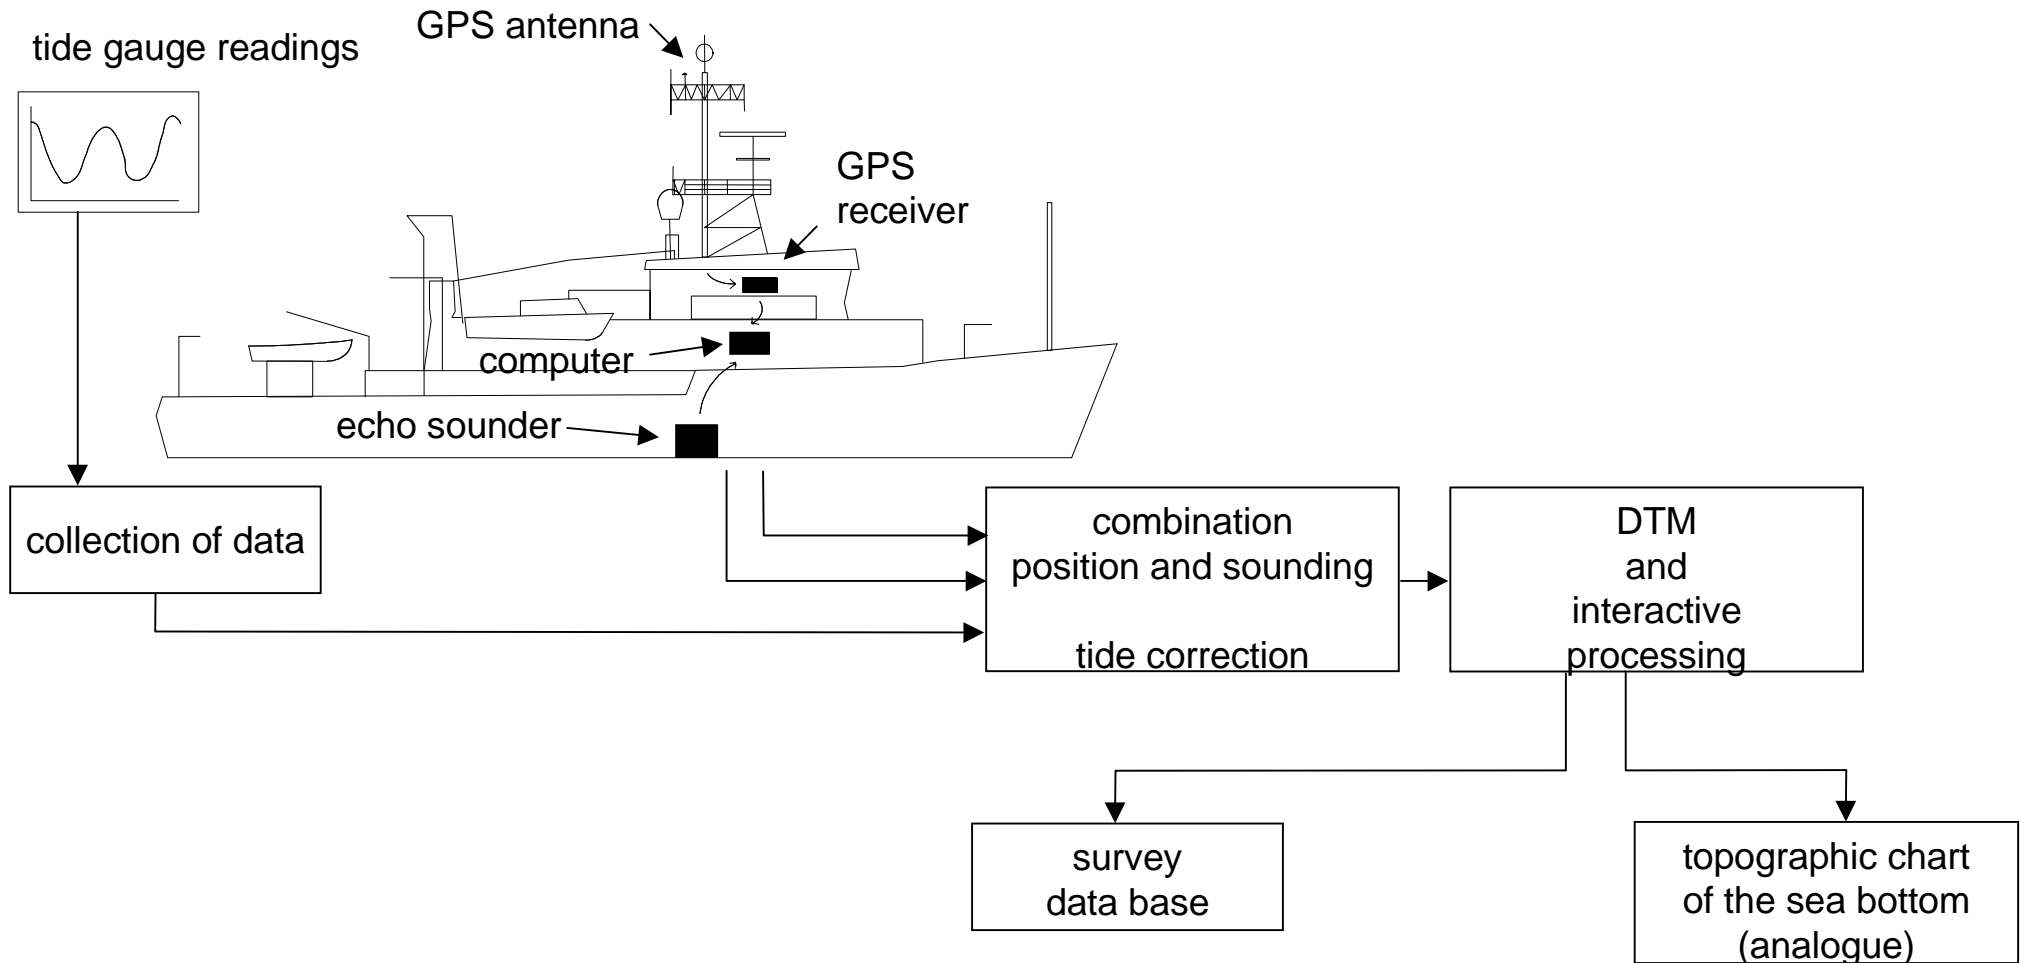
tide gauge readings

GPS antenna

GPS receiver

computer

echo sounder

collection of data

combination position and sounding

tide correction

DTM and interactive processing

survey data base

topographic chart of the sea bottom (analogue)